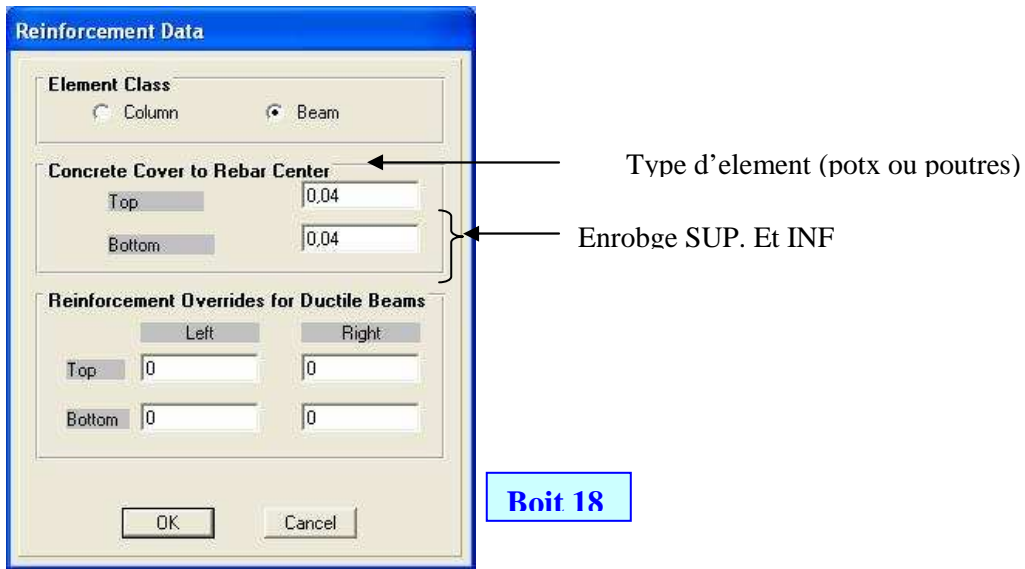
Reinforcement Data

Element Class
Column
Beam

Concrete Cover to Rebar Center
Top 0,04
Bottom 0,04

Reinforcement Overrides for Ductile Beams
| | Left | Right |
|---|---|---|
| Top | 0 | 0 |
| Bottom | 0 | 0 |

OK
Cancel

Type d'element (potx ou poutres)

Enrobge SUP. Et INF

Boit 18